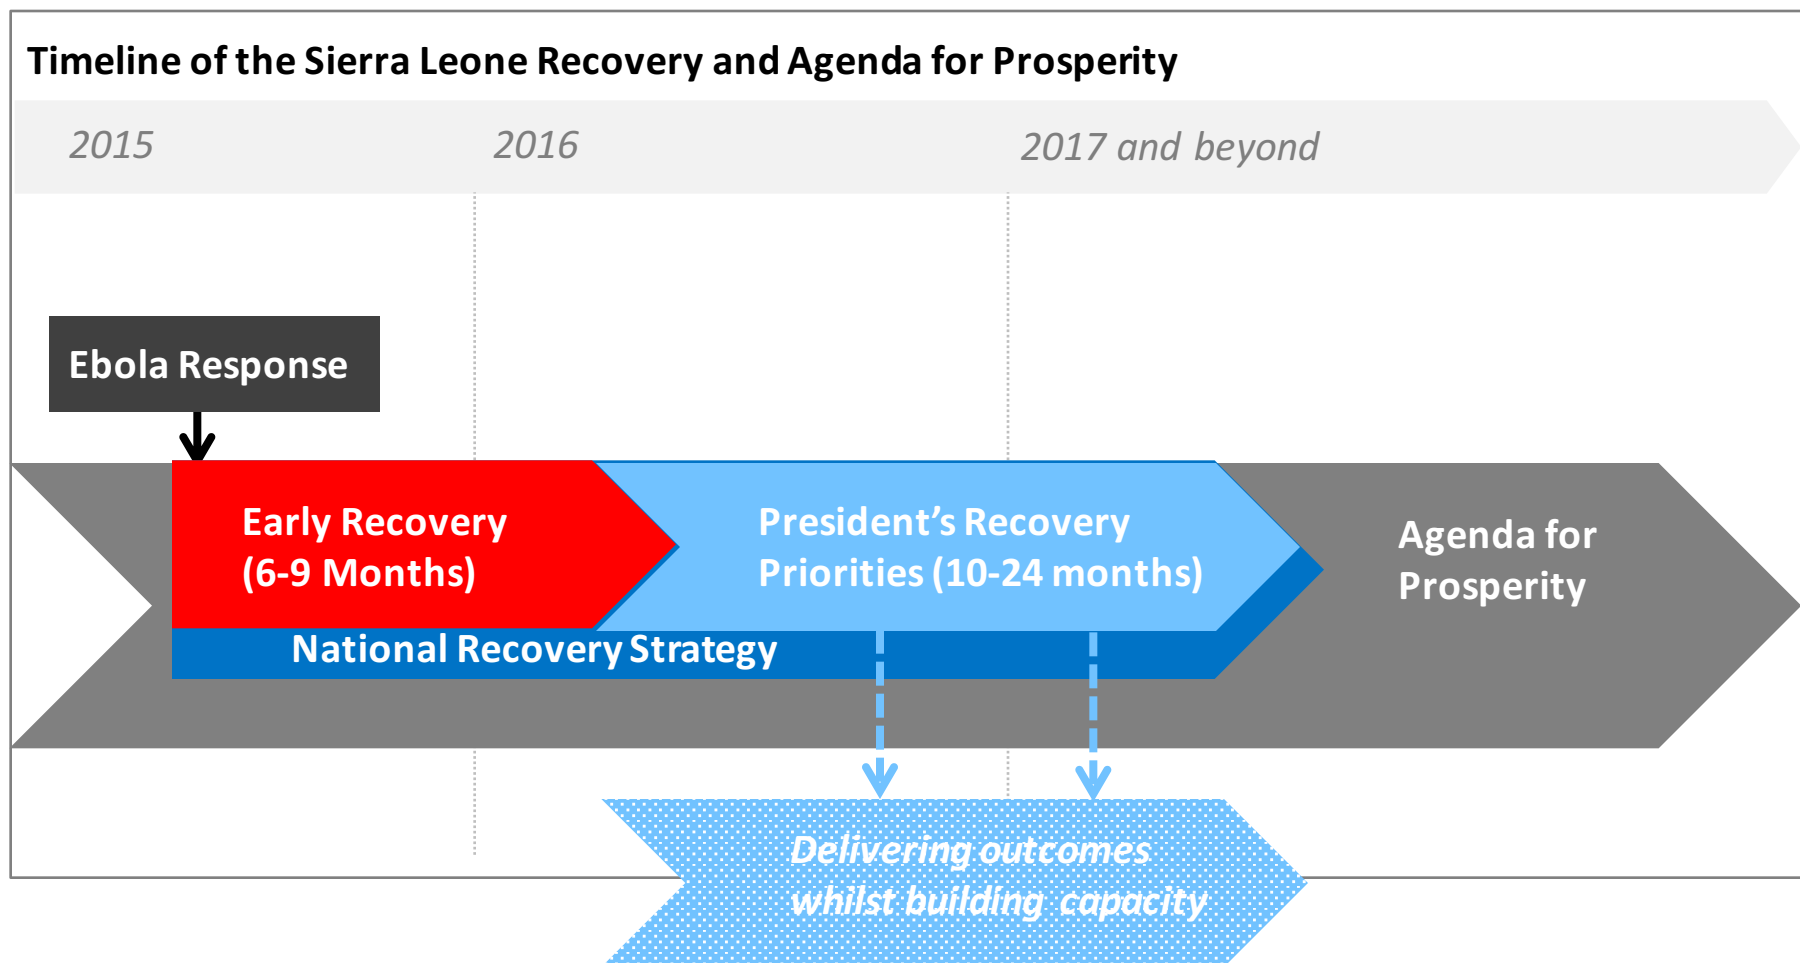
Timeline of the Sierra Leone Recovery and Agenda for Prosperity

2015

2016

2017 and beyond

Ebola Response

Early Recovery (6-9 Months)

President's Recovery Priorities (10-24 months)

Agenda for Prosperity

National Recovery Strategy

Delivering outcomes whilst building capacity